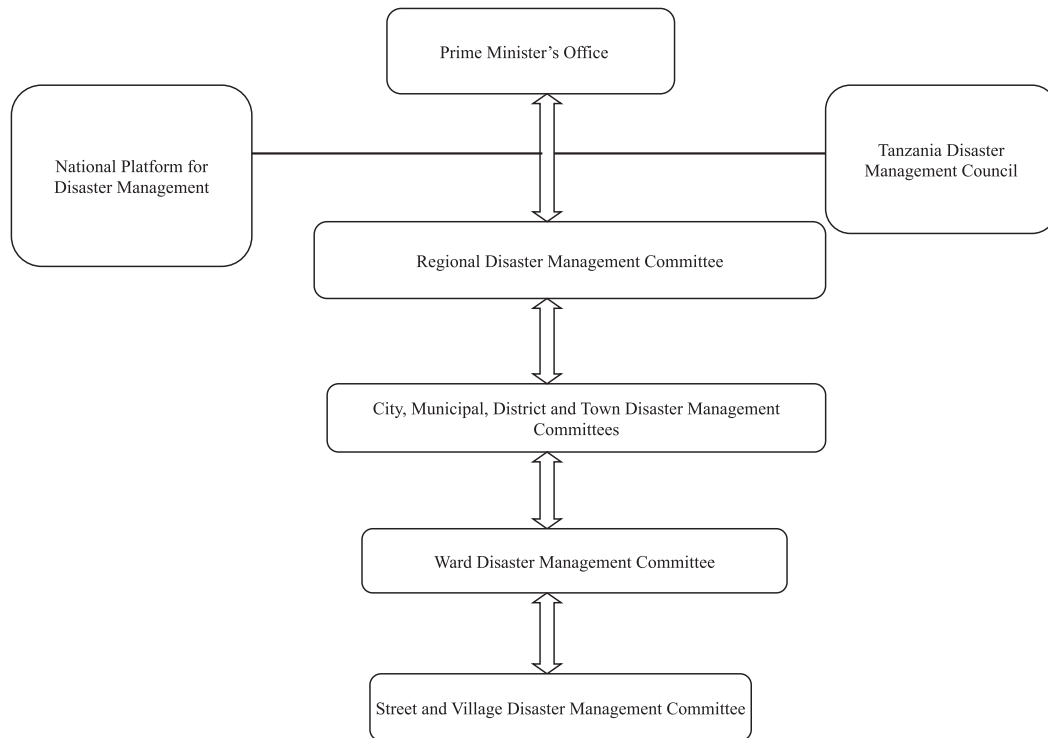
Prime Minister’s Office

National Platform for Disaster Management

Tanzania Disaster Management Council

Regional Disaster Management Committee

City, Municipal, District and Town Disaster Management Committees

Ward Disaster Management Committee

Street and Village Disaster Management Committee